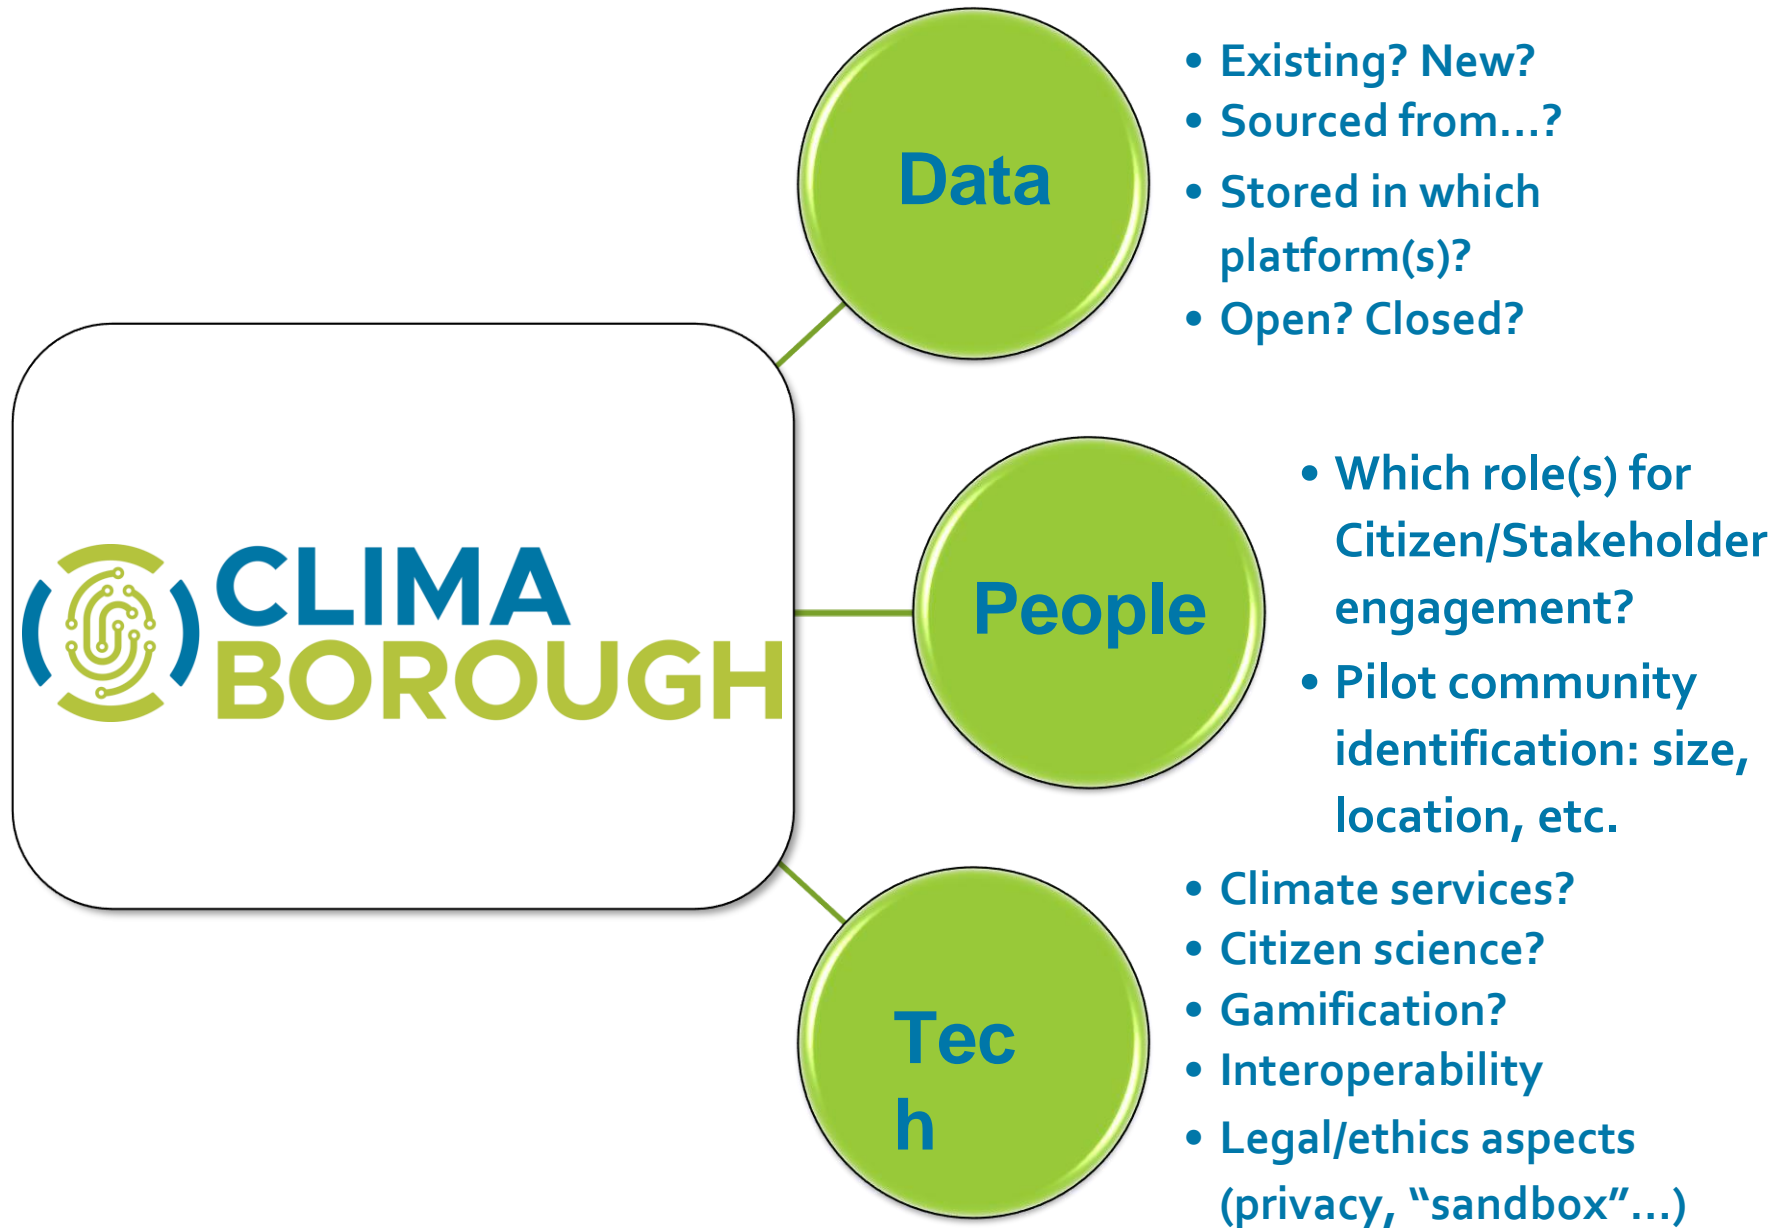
CLIMA BOROUGH

Data

• Existing? New?
• Sourced from…?
• Stored in which platform(s)?
• Open? Closed?

People

• Which role(s) for Citizen/Stakeholder engagement?
• Pilot community identification: size, location, etc.

Tec
h

• Climate services?
• Citizen science?
• Gamification?
• Interoperability
• Legal/ethics aspects (privacy, “sandbox”…)